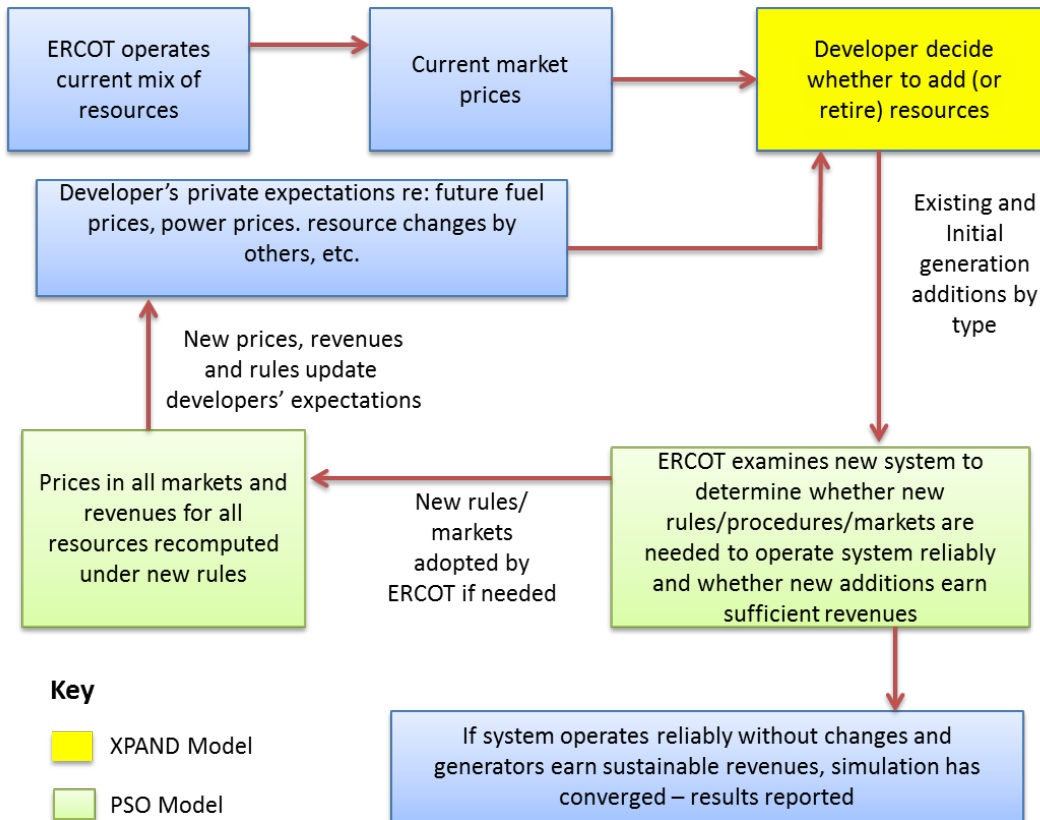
ERCOT operates current mix of resources

Current market prices

Developer decide whether to add (or retire) resources

Developer's private expectations re: future fuel prices, power prices. resource changes by others, etc.

Existing and Initial generation additions by type

New prices, revenues and rules update developers' expectations

Prices in all markets and revenues for all resources recomputed under new rules

New rules/ markets adopted by ERCOT if needed

ERCOT examines new system to determine whether new rules/procedures/markets are needed to operate system reliably and whether new additions earn sufficient revenues

Key

XPAND Model

PSO Model

If system operates reliably without changes and generators earn sustainable revenues, simulation has converged – results reported